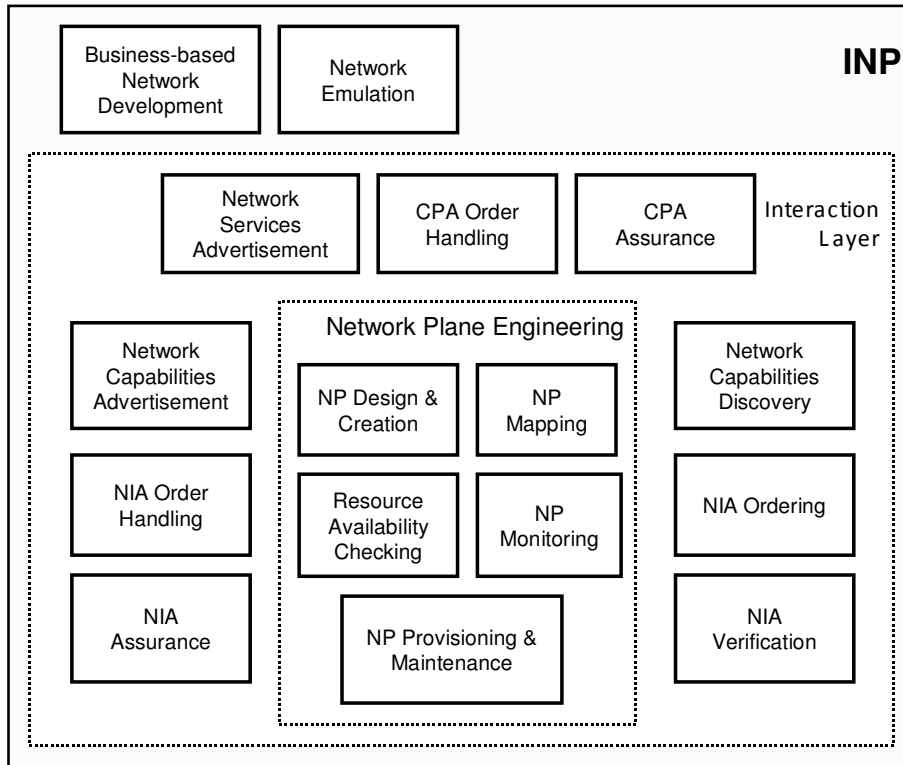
Business-based Network Development

Network Emulation

INP

Network Services Advertisement

CPA Order Handling

CPA Assurance

Interaction Layer

Network Plane Engineering

Network Capabilities Advertisement

NP Design & Creation

NP Mapping

Network Capabilities Discovery

NIA Order Handling

Resource Availability Checking

NP Monitoring

NIA Ordering

NIA Assurance

NP Provisioning & Maintenance

NIA Verification